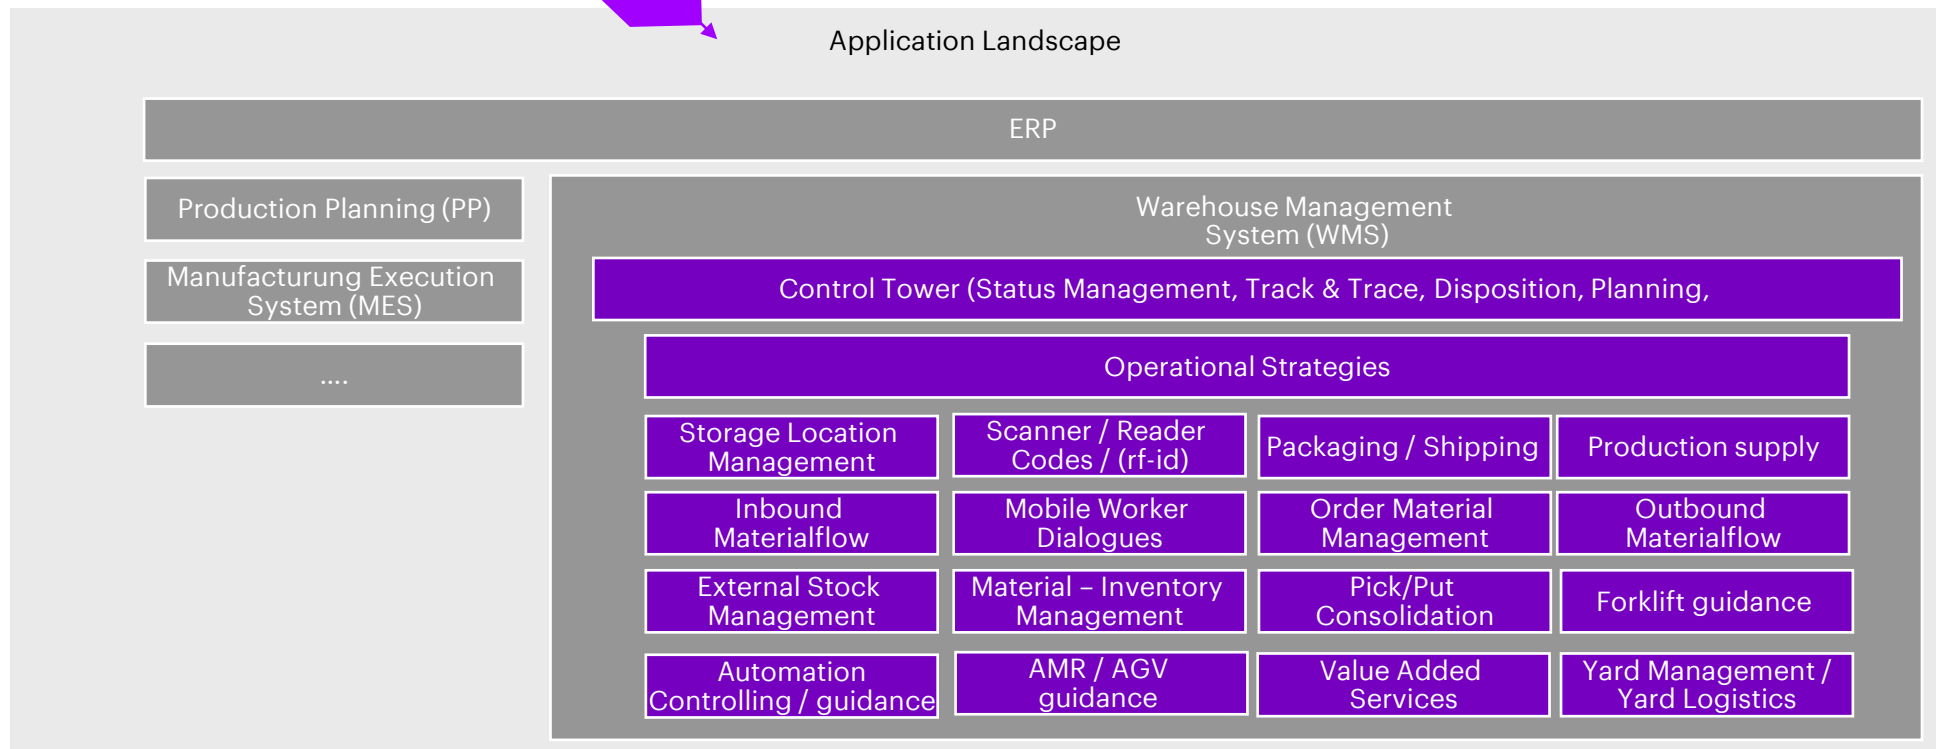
Application Landscape

ERP

Production Planning (PP)

Manufacturung Execution System (MES)

....

Warehouse Management System (WMS)

Control Tower (Status Management, Track & Trace, Disposition, Planning,

Operational Strategies

Storage Location Management

Scanner / Reader Codes / (rf-id)

Packaging / Shipping

Production supply

Inbound Materialflow

Mobile Worker Dialogues

Order Material Management

Outbound Materialflow

External Stock Management

Material – Inventory Management

Pick/Put Consolidation

Forklift guidance

Automation Controlling / guidance

AMR / AGV guidance

Value Added Services

Yard Management / Yard Logistics